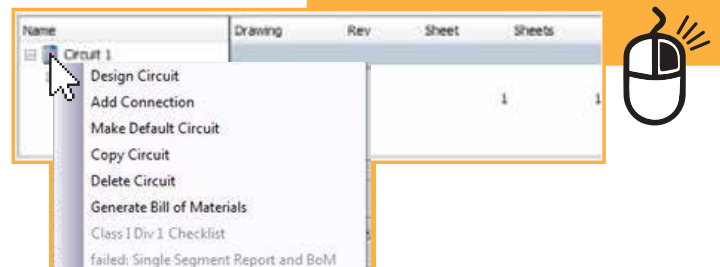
| Name | Drawing | Rev | Sheet | Sheets |
|---|---|---|---|---|
| Circuit 1 | | | | |
| | | | 1 | 1 |

Design Circuit
Add Connection
Make Default Circuit
Copy Circuit
Delete Circuit
Generate Bill of Materials
Class I Div 1 Checklist
failed: Single Segment Report and BoM